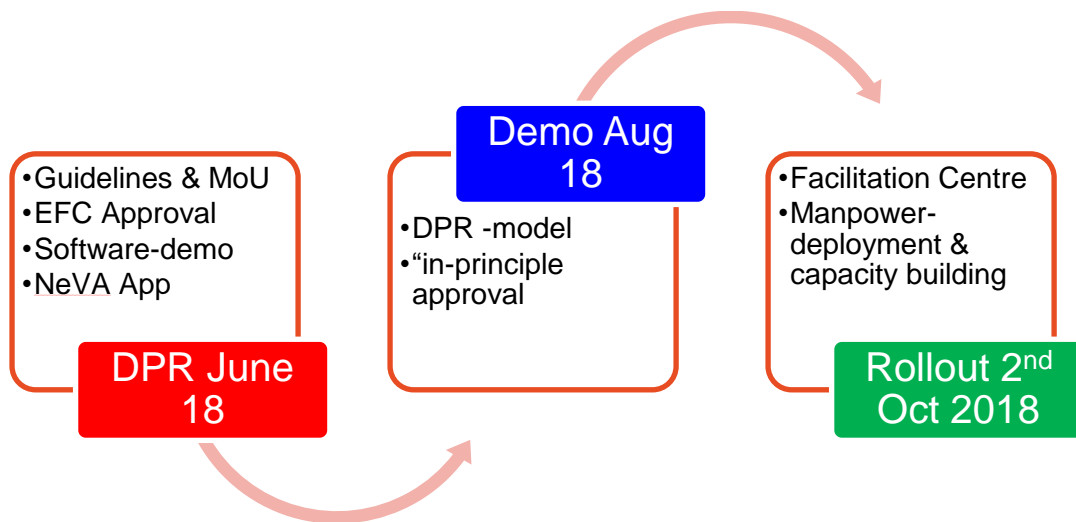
•Guidelines & MoU
•EFC Approval
•Software-demo
•NeVA App

DPR June 18

Demo Aug 18

•DPR -model
•“in-principle approval

•Facilitation Centre
•Manpower-deployment & capacity building

Rollout 2$^{nd}$ Oct 2018